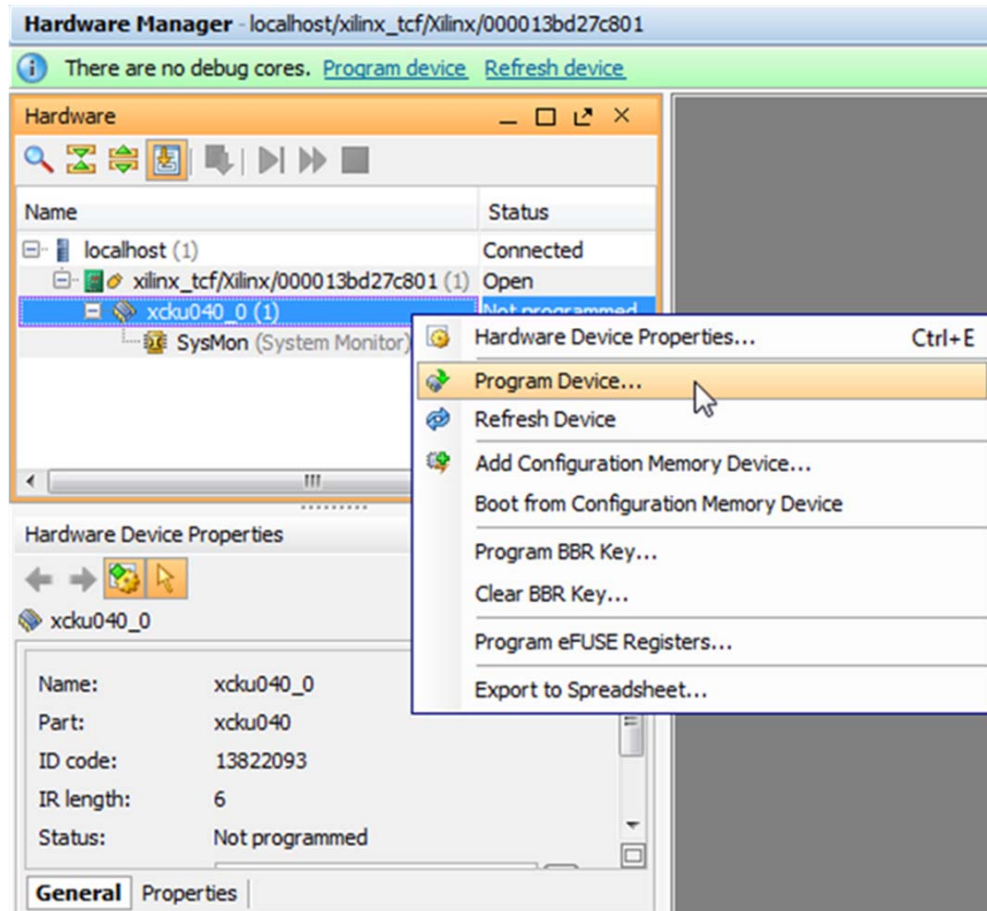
Hardware Manager - localhost/xilinx_tcf/Xilinx/000013bd27c801

There are no debug cores. Program device Refresh device

Hardware

| Name | Status |
|---|---|
| localhost (1) | Connected |
| xilinx_tcf/Xilinx/000013bd27c801 (1) | Open |
| xcku040_0 (1) | Not programmed |
| SysMon (System Monitor) | |

Hardware Device Properties... Ctrl+E
Program Device...
Refresh Device
Add Configuration Memory Device...
Boot from Configuration Memory Device
Program BBR Key...
Clear BBR Key...
Program eFUSE Registers...
Export to Spreadsheet...

Hardware Device Properties

xcku040_0

| | |
|---|---|
| Name: | xcku040_0 |
| Part: | xcku040 |
| ID code: | 13822093 |
| IR length: | 6 |
| Status: | Not programmed |

General Properties